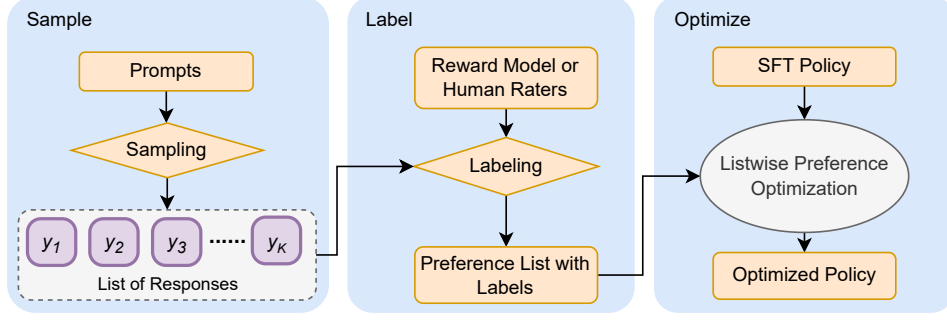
Sample

Prompts

Sampling

$y_1$ $y_2$ $y_3$ ...... $y_K$

List of Responses

Label

Reward Model or Human Raters

Labeling

Preference List with Labels

Optimize

SFT Policy

Listwise Preference Optimization

Optimized Policy